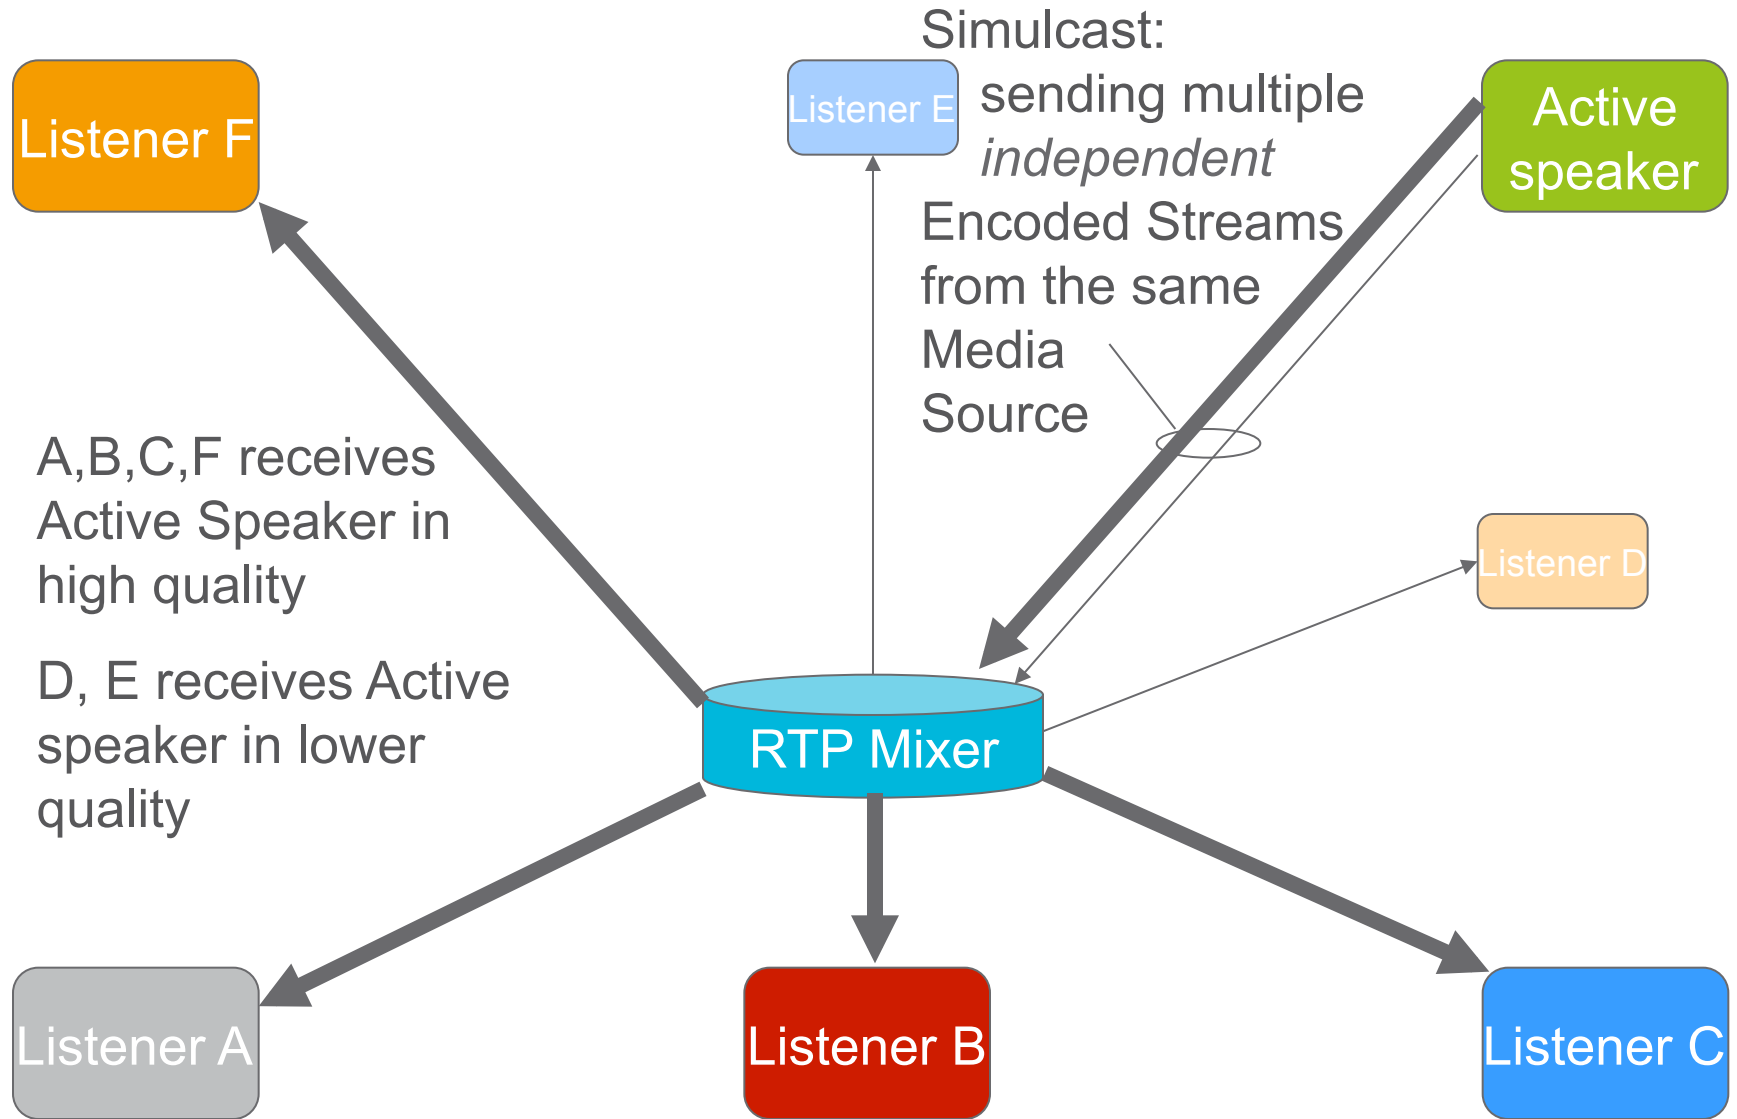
Listener F

Listener E

Simulcast: sending multiple *independent* Encoded Streams from the same Media Source

Active speaker

A,B,C,F receives Active Speaker in high quality

D, E receives Active speaker in lower quality

Listener D

RTP Mixer

Listener A

Listener B

Listener C